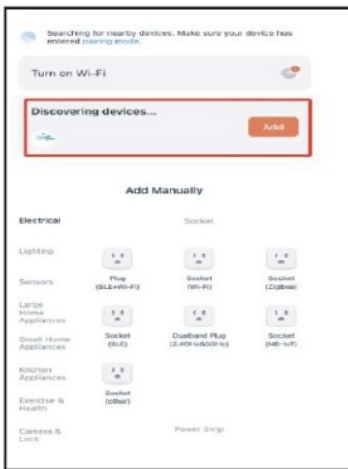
Searching for nearby devices. Make sure your device has entered pairing mode.

Turn on Wi-Fi

Discovering devices...

Add

Add Manually

Electrical

Socket

Lighting

Sensors

Plug (BLE+Wi-Fi)

Socket (Wi-Fi)

Socket (Zigbee)

Large Home Appliances

Small Home Appliances

Socket (BLE)

Dualband Plug (2.4GHz&5GHz)

Socket (NB-IoT)

Kitchen Appliances

Exercise & Health

Socket (other)

Camera & Lock

Power Strip